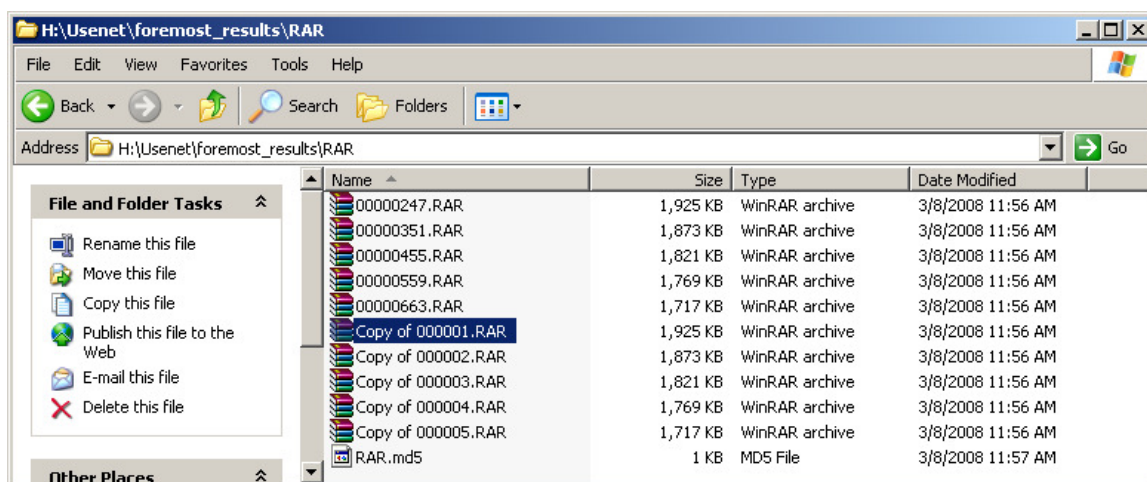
H:\Usenet\foremost_results\RAR

File Edit View Favorites Tools Help

Back Search Folders

Address H:\Usenet\foremost_results\RAR Go

File and Folder Tasks

Rename this file
Move this file
Copy this file
Publish this file to the Web
E-mail this file
Delete this file

Other Places

| Name | Size | Type | Date Modified |
|---|---|---|---|
| 00000247.RAR | 1,925 KB | WinRAR archive | 3/8/2008 11:56 AM |
| 00000351.RAR | 1,873 KB | WinRAR archive | 3/8/2008 11:56 AM |
| 00000455.RAR | 1,821 KB | WinRAR archive | 3/8/2008 11:56 AM |
| 00000559.RAR | 1,769 KB | WinRAR archive | 3/8/2008 11:56 AM |
| 00000663.RAR | 1,717 KB | WinRAR archive | 3/8/2008 11:56 AM |
| Copy of 000001.RAR | 1,925 KB | WinRAR archive | 3/8/2008 11:56 AM |
| Copy of 000002.RAR | 1,873 KB | WinRAR archive | 3/8/2008 11:56 AM |
| Copy of 000003.RAR | 1,821 KB | WinRAR archive | 3/8/2008 11:56 AM |
| Copy of 000004.RAR | 1,769 KB | WinRAR archive | 3/8/2008 11:56 AM |
| Copy of 000005.RAR | 1,717 KB | WinRAR archive | 3/8/2008 11:56 AM |
| RAR.md5 | 1 KB | MD5 File | 3/8/2008 11:57 AM |